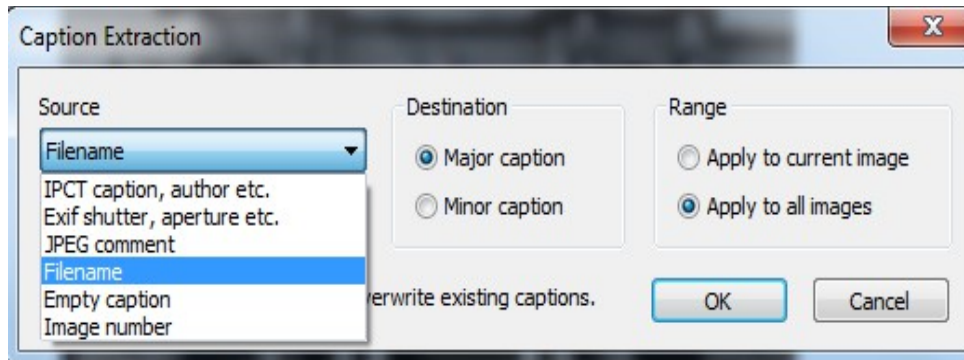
Caption Extraction

X

Source

Filename

IPCT caption, author etc.
Exif shutter, aperture etc.
JPEG comment
Filename
Empty caption
Image number

Destination

Major caption

Minor caption

Range

Apply to current image

Apply to all images

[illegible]verwrite existing captions.

OK

Cancel